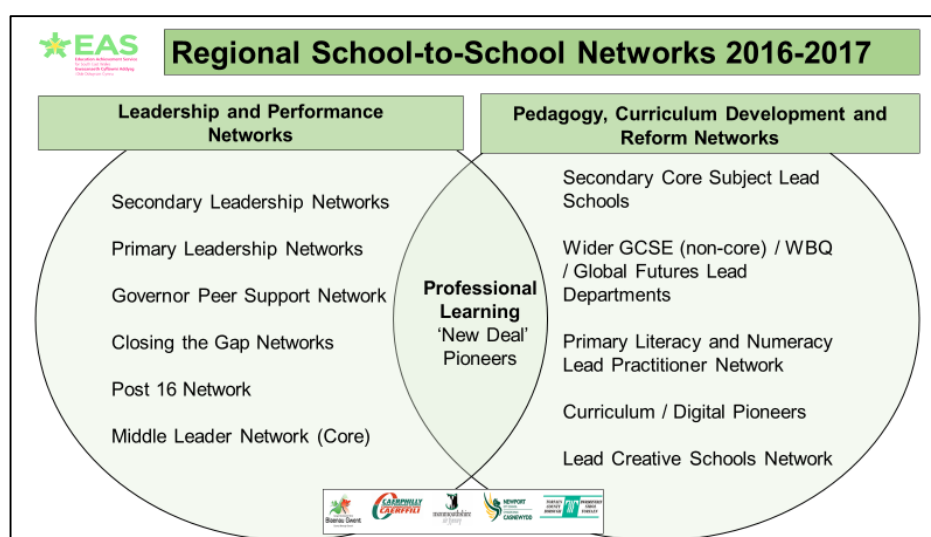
EAS
Education Achievement Service for South East Wales
Gwasanaeth Cyflawni Addysg
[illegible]

Regional School-to-School Networks 2016-2017

Leadership and Performance Networks

Secondary Leadership Networks

Primary Leadership Networks

Governor Peer Support Network

Closing the Gap Networks

Post 16 Network

Middle Leader Network (Core)

Professional Learning 'New Deal' Pioneers

Pedagogy, Curriculum Development and Reform Networks

Secondary Core Subject Lead Schools

Wider GCSE (non-core) / WBQ / Global Futures Lead Departments

Primary Literacy and Numeracy Lead Practitioner Network

Curriculum / Digital Pioneers

Lead Creative Schools Network

Blaenau Gwent
CAERPHILLY CAERFFILI
monmouthshire sir fynwy
NEWPORT CASNEWYDD
TORFAEN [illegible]